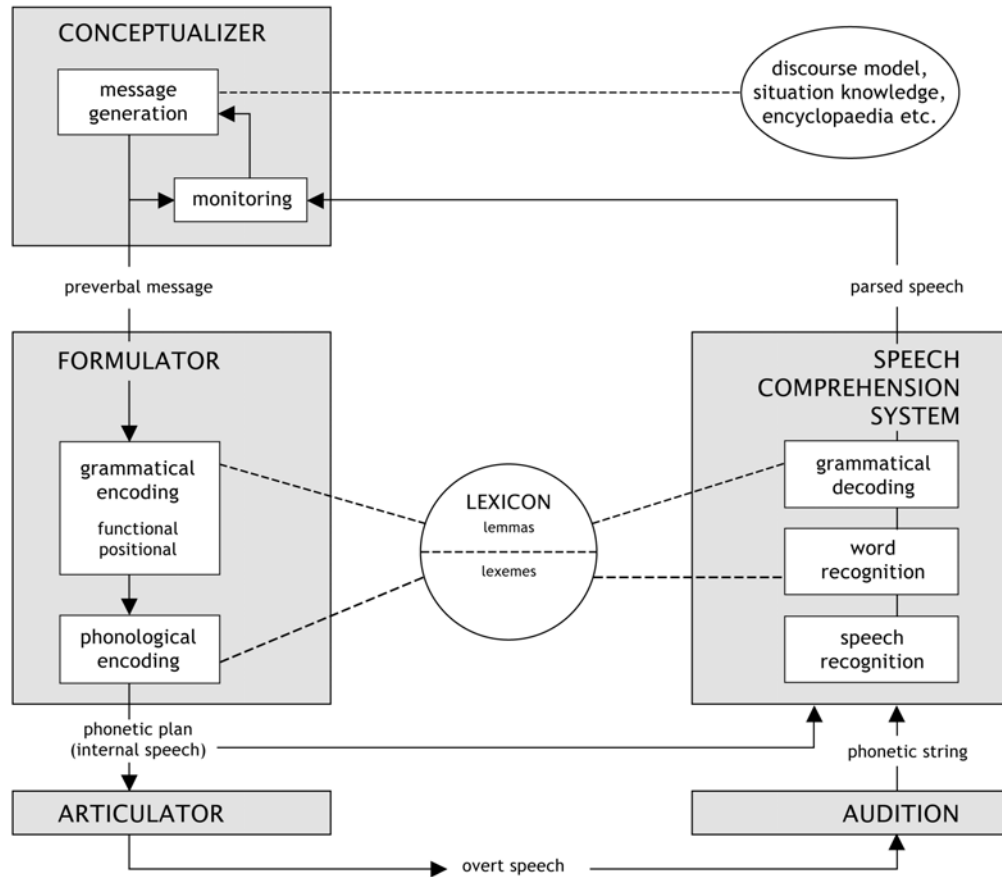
CONCEPTUALIZER

message generation

monitoring

discourse model, situation knowledge, encyclopaedia etc.

preverbal message

parsed speech

FORMULATOR

grammatical encoding

functional positional

phonological encoding

LEXICON

lemmas

lexemes

SPEECH COMPREHENSION SYSTEM

grammatical decoding

word recognition

speech recognition

phonetic plan (internal speech)

phonetic string

ARTICULATOR

AUDITION

overt speech